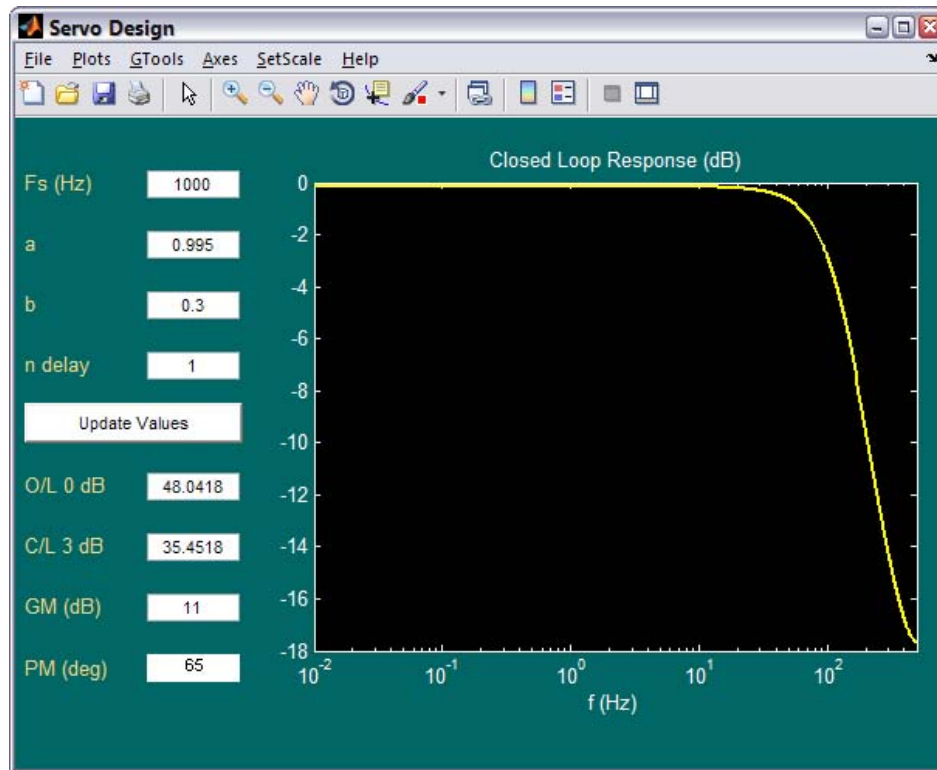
Servo Design

File Plots GTools Axes SetScale Help

Fs (Hz) 1000

a 0.995

b 0.3

n delay 1

Update Values

O/L 0 dB 48.0418

C/L 3 dB 35.4518

GM (dB) 11

PM (deg) 65

Closed Loop Response (dB)

0
-2
-4
-6
-8
-10
-12
-14
-16
-18

$10^{-2}$ $10^{-1}$ $10^{0}$ $10^{1}$ $10^{2}$

f (Hz)